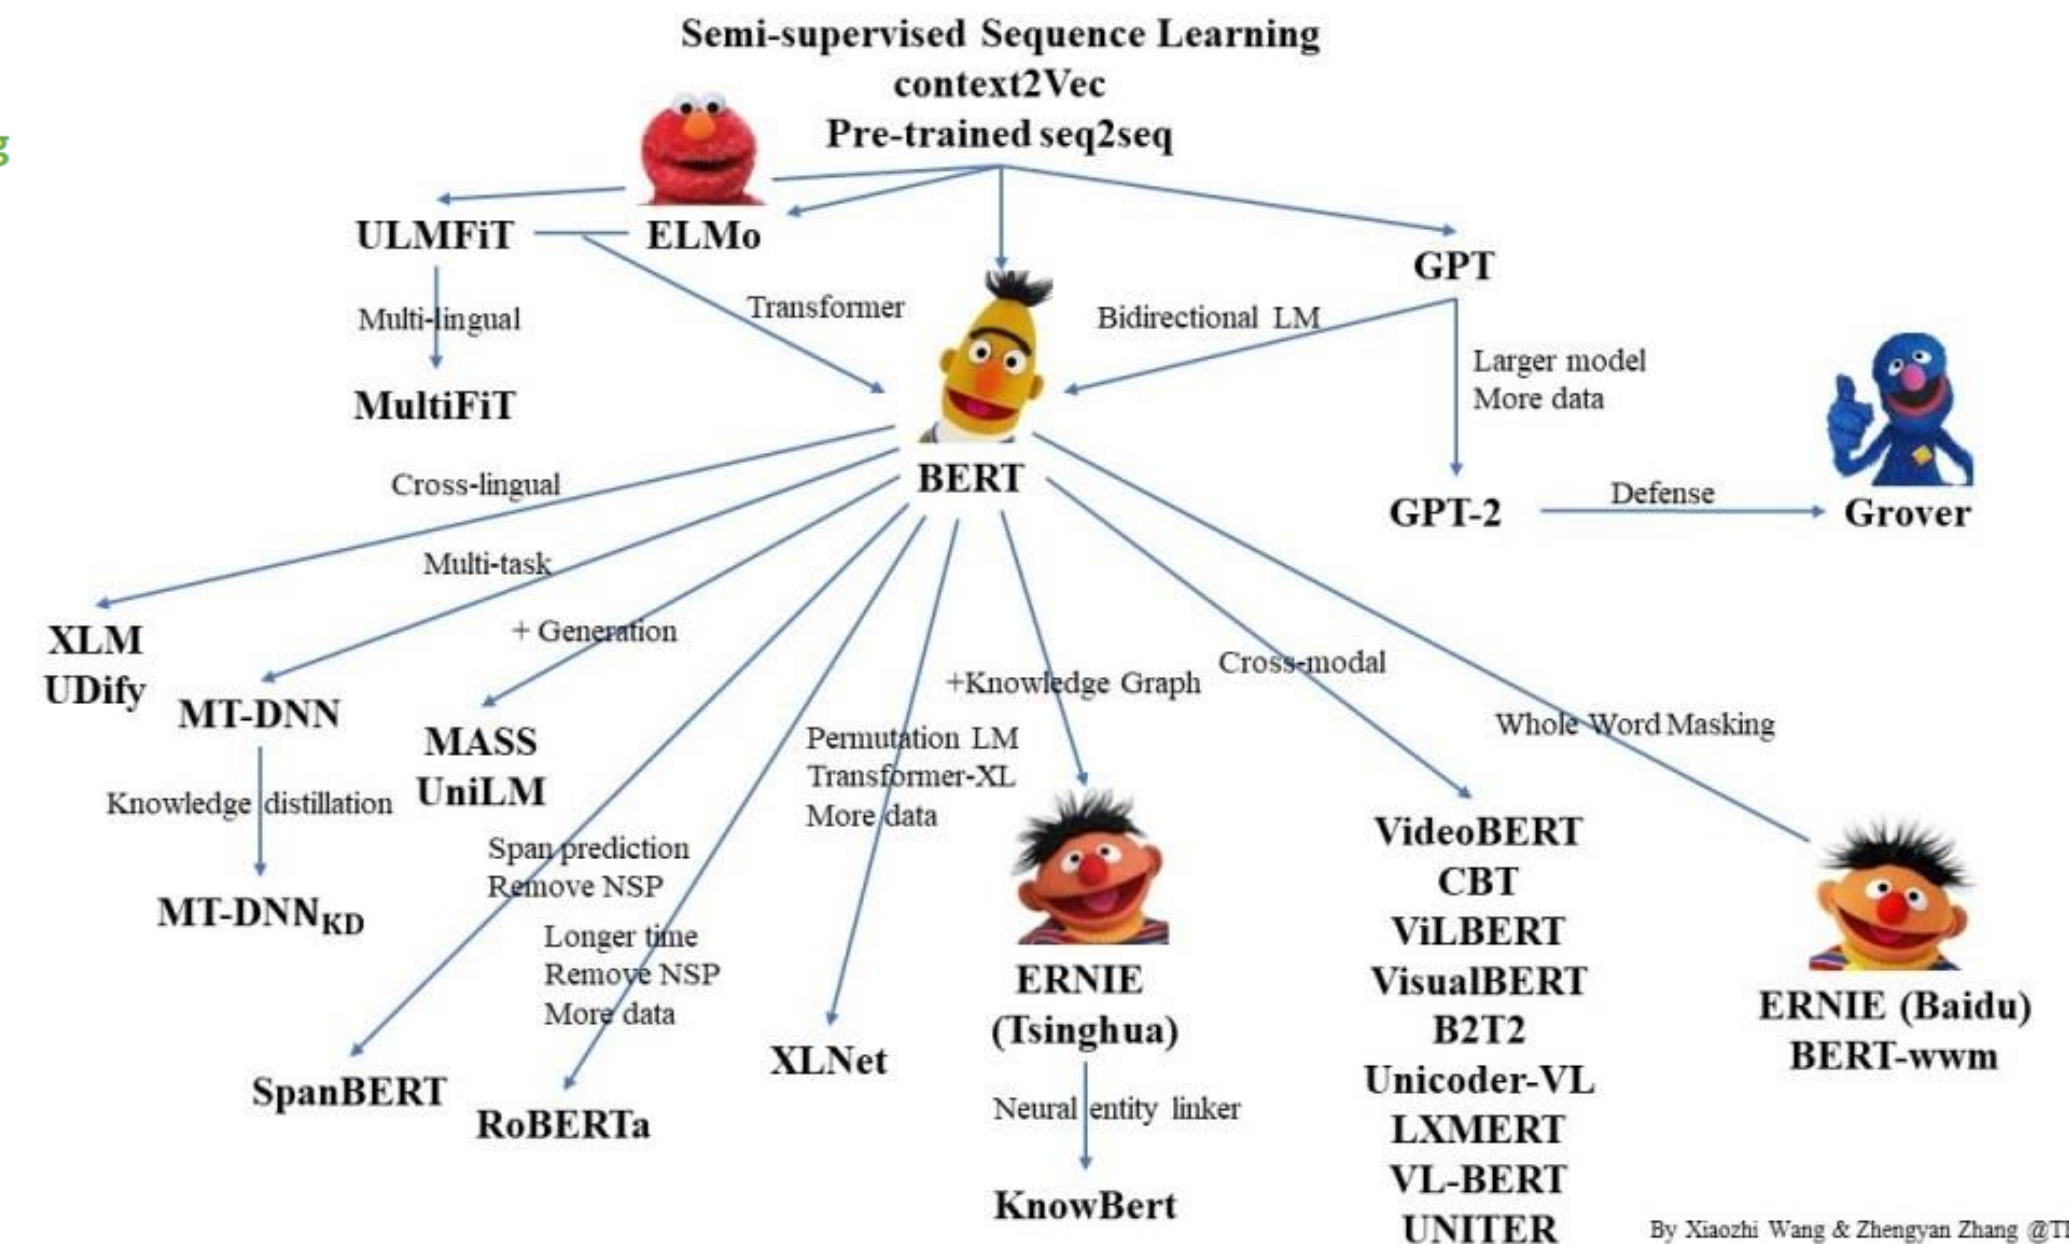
Semi-supervised Sequence Learning
context2Vec
Pre-trained seq2seq

ULMFiT ELMo GPT

Multi-lingual

MultiFiT

Transformer

Bidirectional LM

Larger model
More data

BERT

Cross-lingual

GPT-2 Defense Grover

Multi-task

+ Generation

XLM
UDify

MT-DNN

MASS
UniLM

+Knowledge Graph

Cross-modal

Whole Word Masking

Permutation LM
Transformer-XL
More data

Knowledge distillation

Span prediction
Remove NSP

$MT-DNN_{KD}$

Longer time
Remove NSP
More data

VideoBERT
CBT
ViLBERT
VisualBERT
B2T2
Unicoder-VL
LXMERT
VL-BERT
UNITER

ERNIE
(Tsinghua)

ERNIE (Baidu)
BERT-wwm

XLNet

SpanBERT

RoBERTa

Neural entity linker

KnowBert

By Xiaozhi Wang & Zhengyan Zhang @T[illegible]